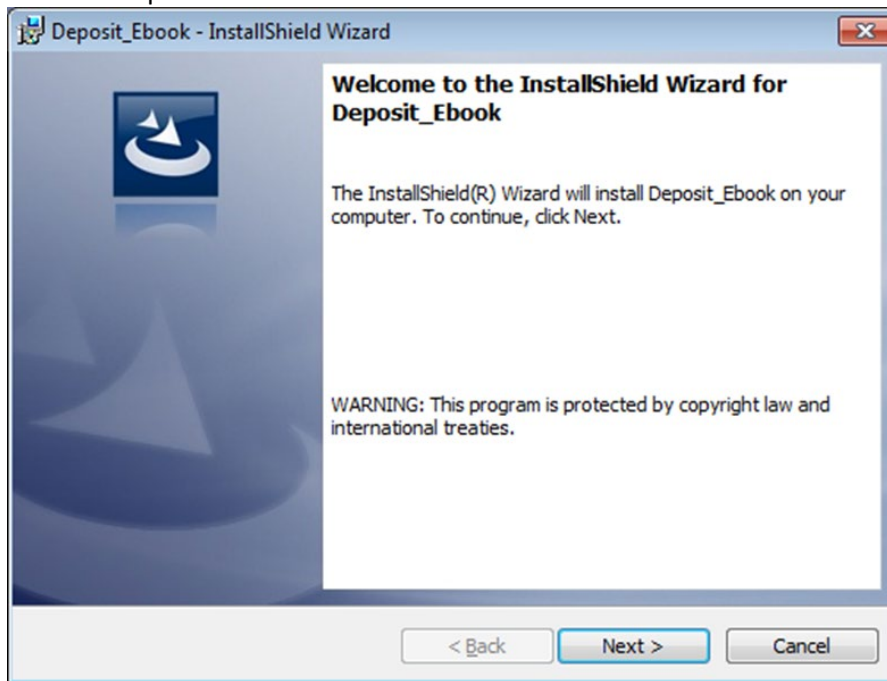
Deposit_Ebook - InstallShield Wizard

**Welcome to the InstallShield Wizard for Deposit_Ebook**

The InstallShield(R) Wizard will install Deposit_Ebook on your computer. To continue, click Next.

WARNING: This program is protected by copyright law and international treaties.

< Back

Next >

Cancel